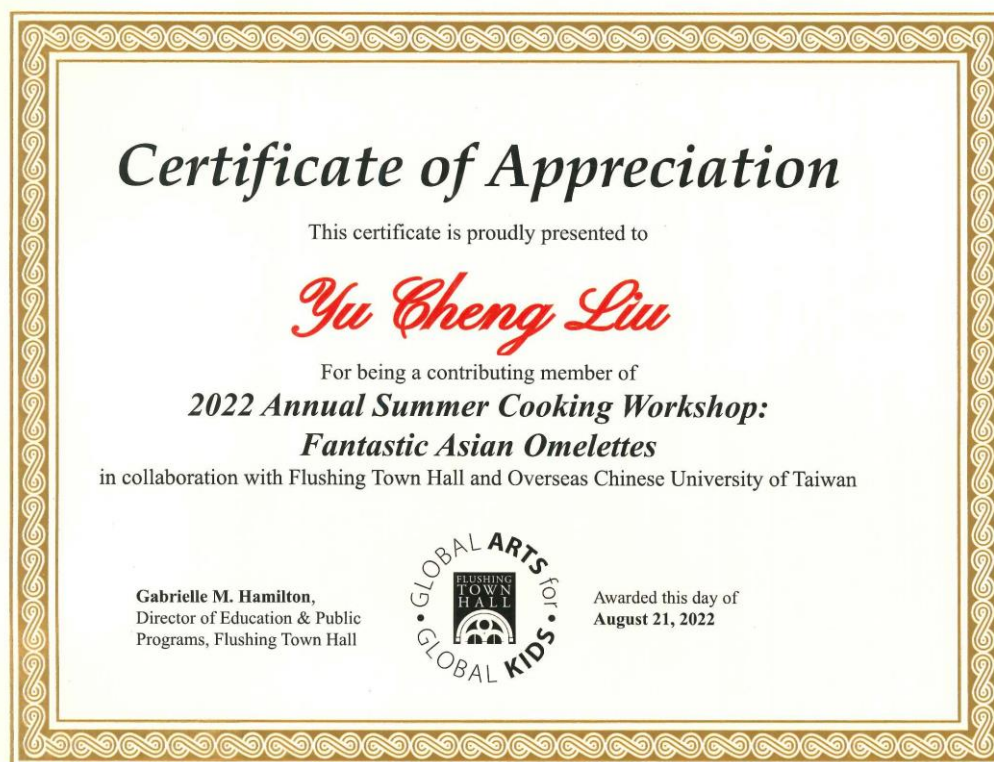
Certificate of Appreciation

This certificate is proudly presented to

Yu Cheng Liu

For being a contributing member of

2022 Annual Summer Cooking Workshop: Fantastic Asian Omelettes

in collaboration with Flushing Town Hall and Overseas Chinese University of Taiwan

Gabrielle M. Hamilton, Director of Education & Public Programs, Flushing Town Hall

GLOBAL ARTS for GLOBAL KIDS

FLUSHING TOWN HALL

Awarded this day of August 21, 2022